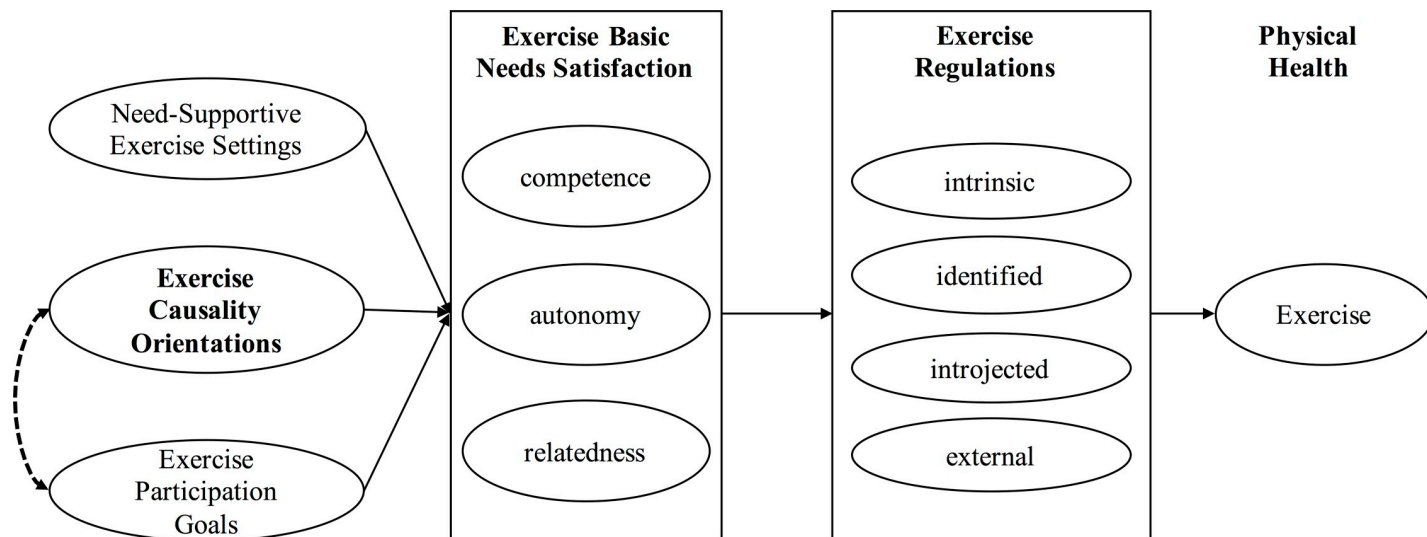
Exercise Basic Needs Satisfaction

Exercise Regulations

Physical Health

Need-Supportive Exercise Settings

competence

intrinsic

Exercise Causality Orientations

autonomy

identified

Exercise

introjected

Exercise Participation Goals

relatedness

external